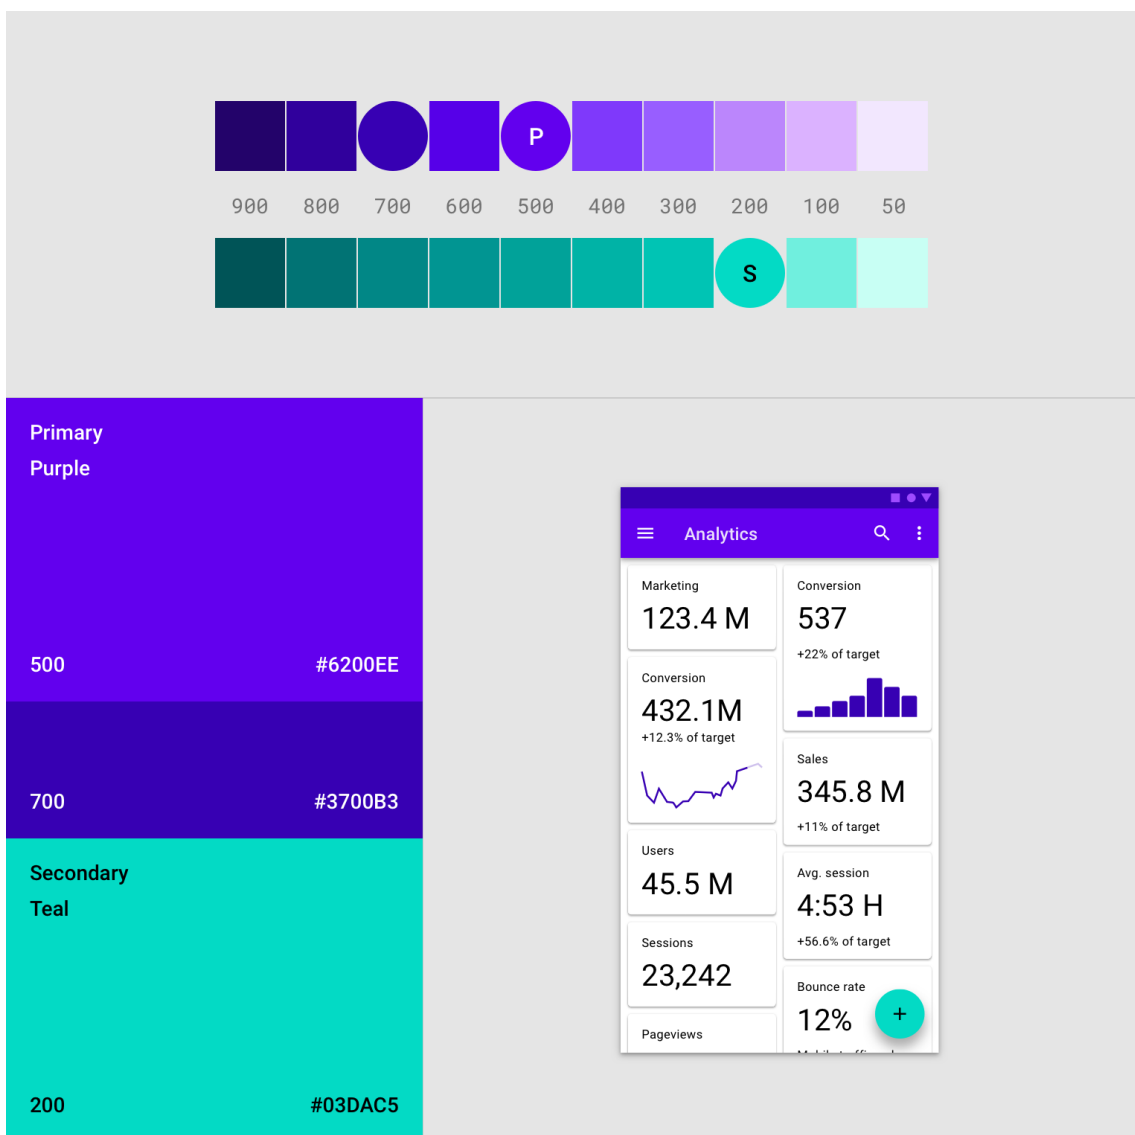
P

900 800 700 600 500 400 300 200 100 50

S

Primary
Purple

500 #6200EE

700 #3700B3

Secondary
Teal

200 #03DAC5

Analytics

Marketing
123.4 M

Conversion
537
+22% of target

Conversion
432.1M
+12.3% of target

Sales
345.8 M
+11% of target

Users
45.5 M

Avg. session
4:53 H
+56.6% of target

Sessions
23,242

Bounce rate
12%

Pageviews

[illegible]

+